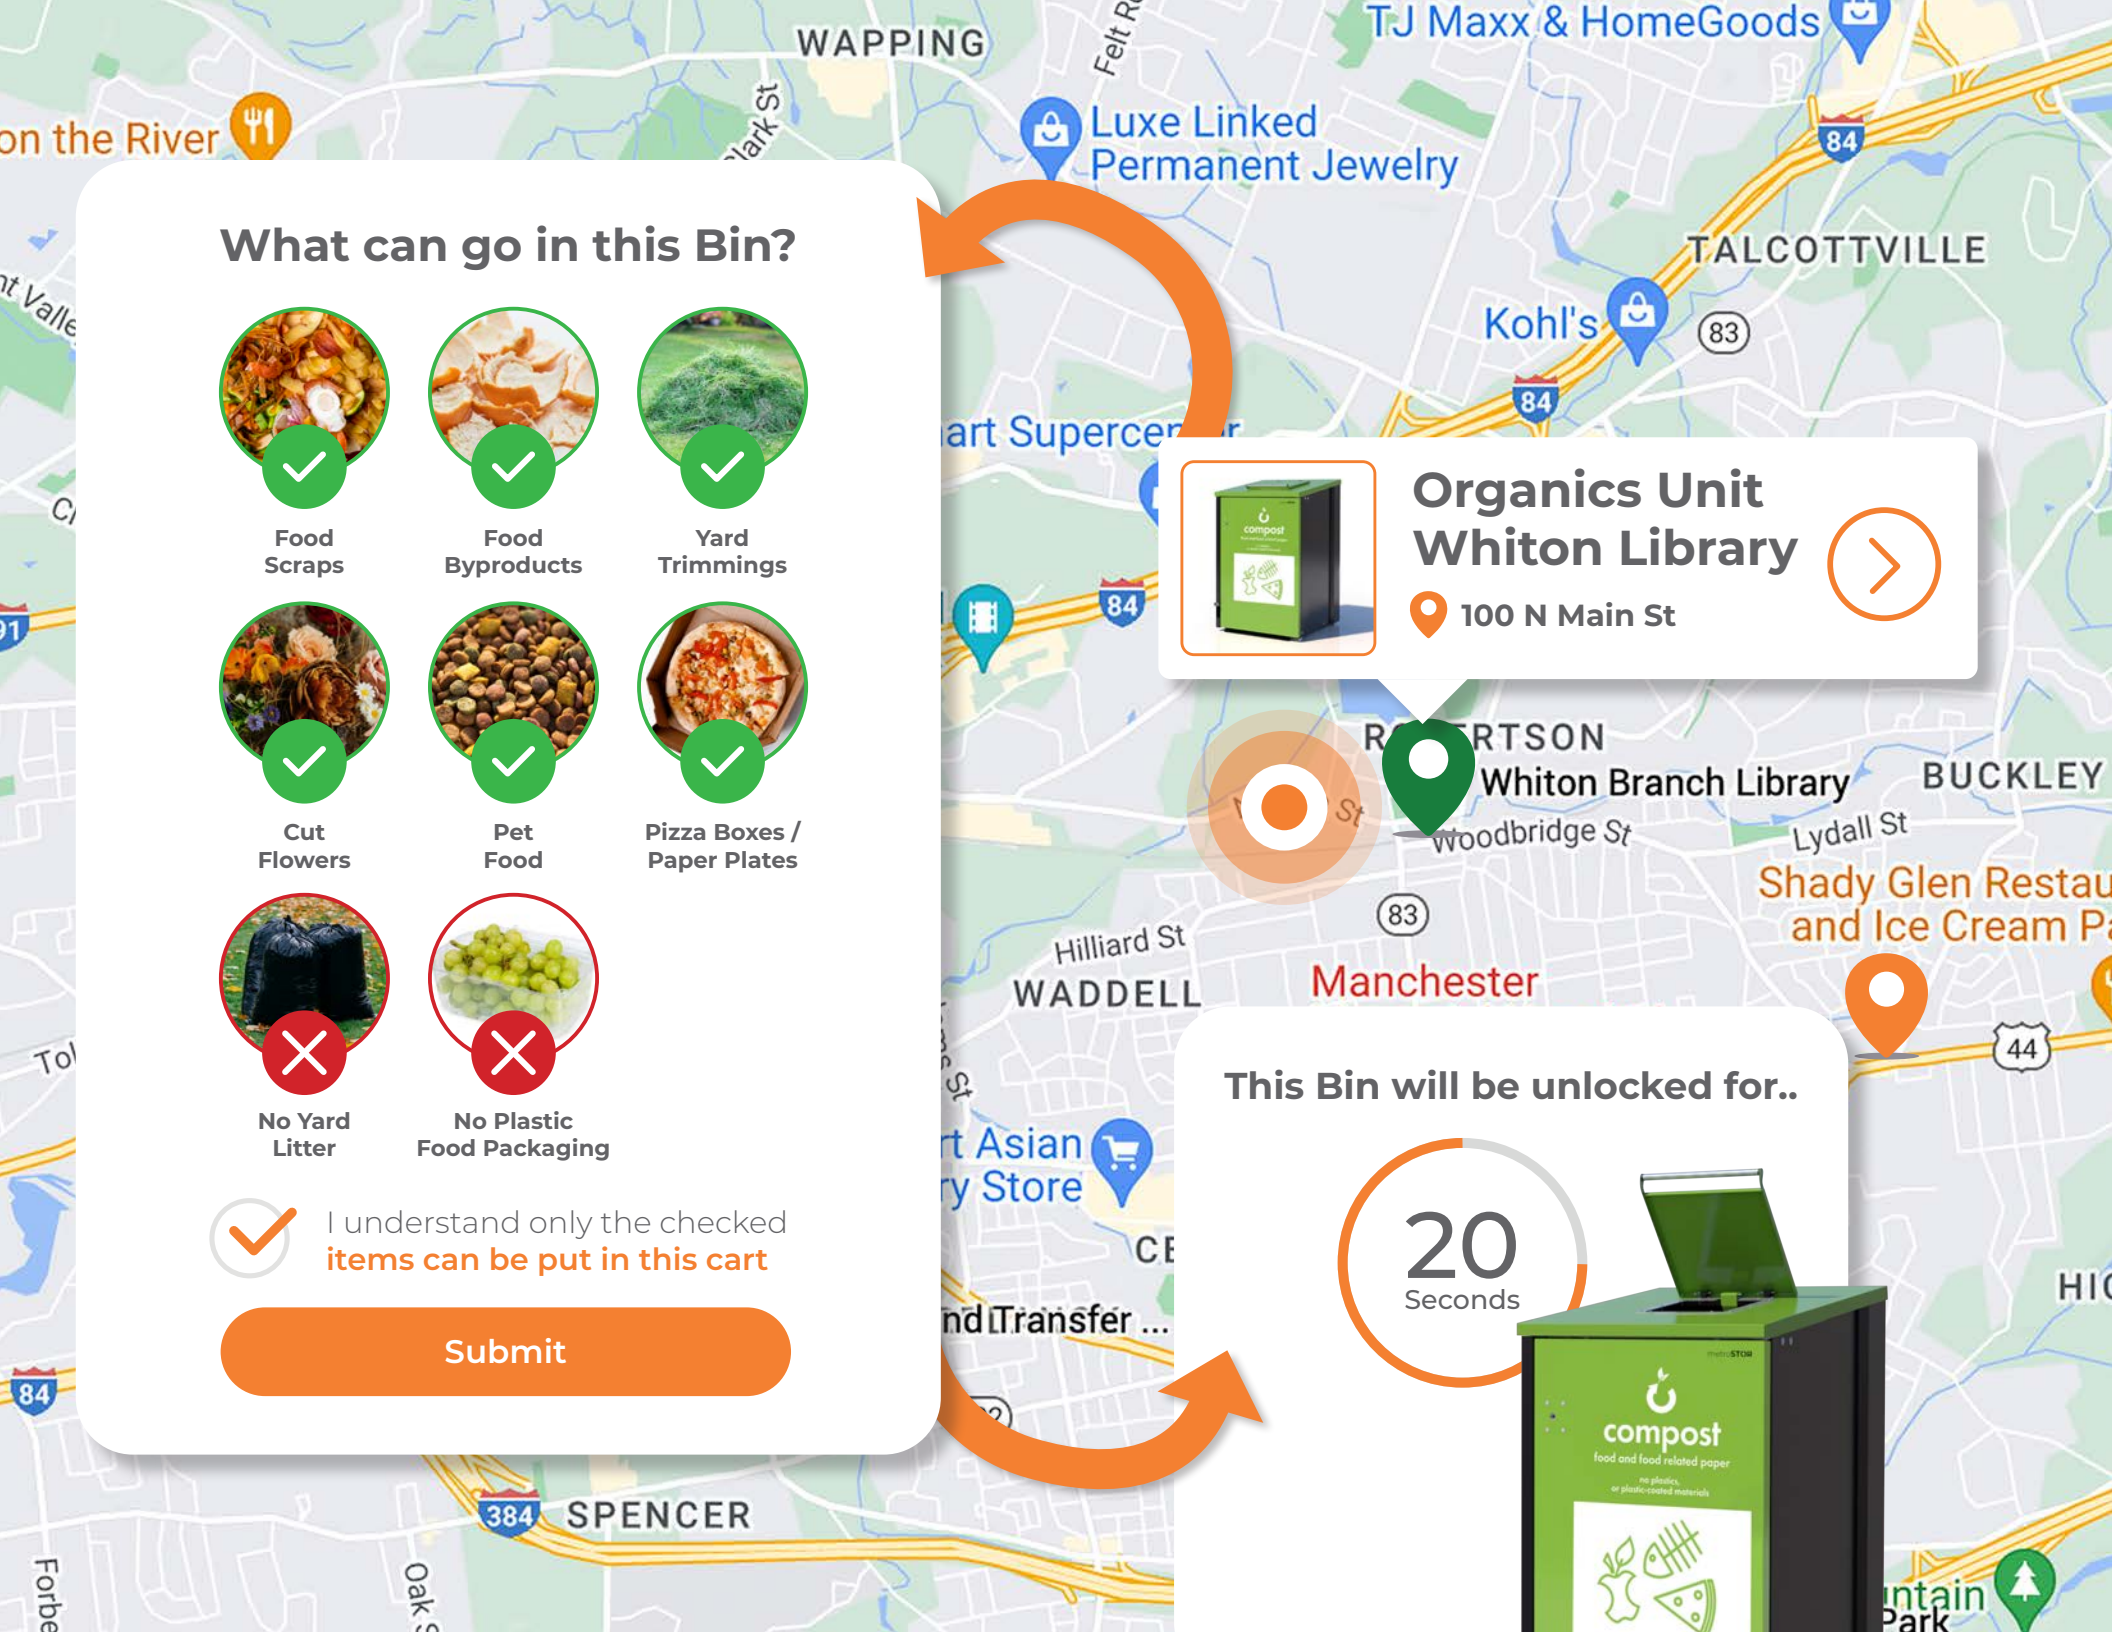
WAPPING
TJ Maxx & HomeGoods
on the River
Luxe Linked Permanent Jewelry
84
TALCOTTVILLE
Kohl's
83
84

What can go in this Bin?

Food Scraps
Food Byproducts
Yard Trimmings
Cut Flowers
Pet Food
Pizza Boxes / Paper Plates
No Yard Litter
No Plastic Food Packaging

I understand only the checked items can be put in this cart

Submit

art Supercenter
84
Organics Unit Whiton Library
100 N Main St
compost

ROBERTSON
Whiton Branch Library
BUCKLEY
Woodbridge St
Lydall St
Shady Glen Restau and Ice Cream P
83
Hilliard St
WADDELL
Manchester
44

This Bin will be unlocked for..
20
Seconds

t Asian y Store
CE
nd Transfer ...
compost
food and food related paper
384
SPENCER
84
HI
ntain Park